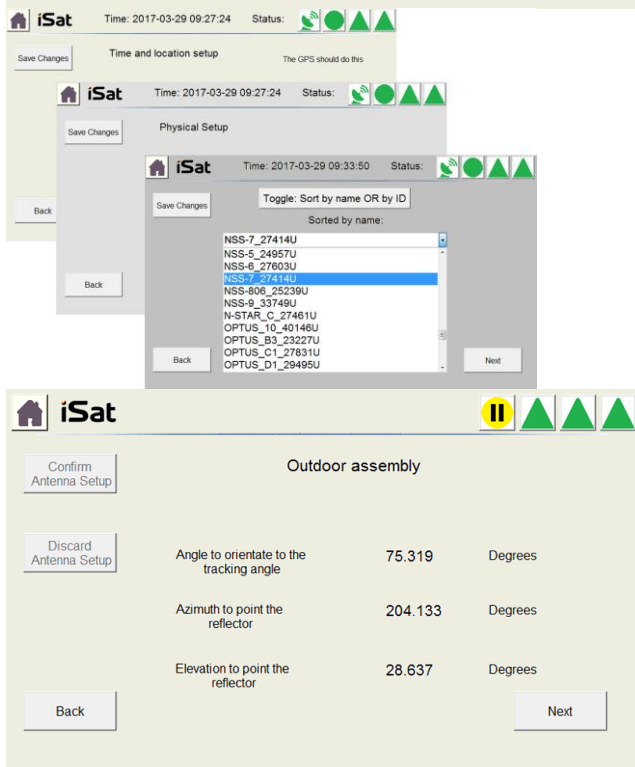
iSat Time: 2017-03-29 09:27:24 Status:

Save Changes

Time and location setup

The GPS should do this

Back

iSat Time: 2017-03-29 09:27:24 Status:

Save Changes

Physical Setup

Back

iSat Time: 2017-03-29 09:33:50 Status:

Save Changes

Toggle: Sort by name OR by ID

Sorted by name:

NSS-7_27414U

NSS-5_24957U
NSS-6_27603U
NSS-7_27414U
NSS-806_25239U
NSS-9_33749U
N-STAR_C_27461U
OPTUS_10_40146U
OPTUS_B3_23227U
OPTUS_C1_27831U
OPTUS_D1_29495U

Back

Next

iSat

Confirm Antenna Setup

Outdoor assembly

Discard Antenna Setup

Angle to orientate to the tracking angle 75.319 Degrees

Azimuth to point the reflector 204.133 Degrees

Elevation to point the reflector 28.637 Degrees

Back

Next